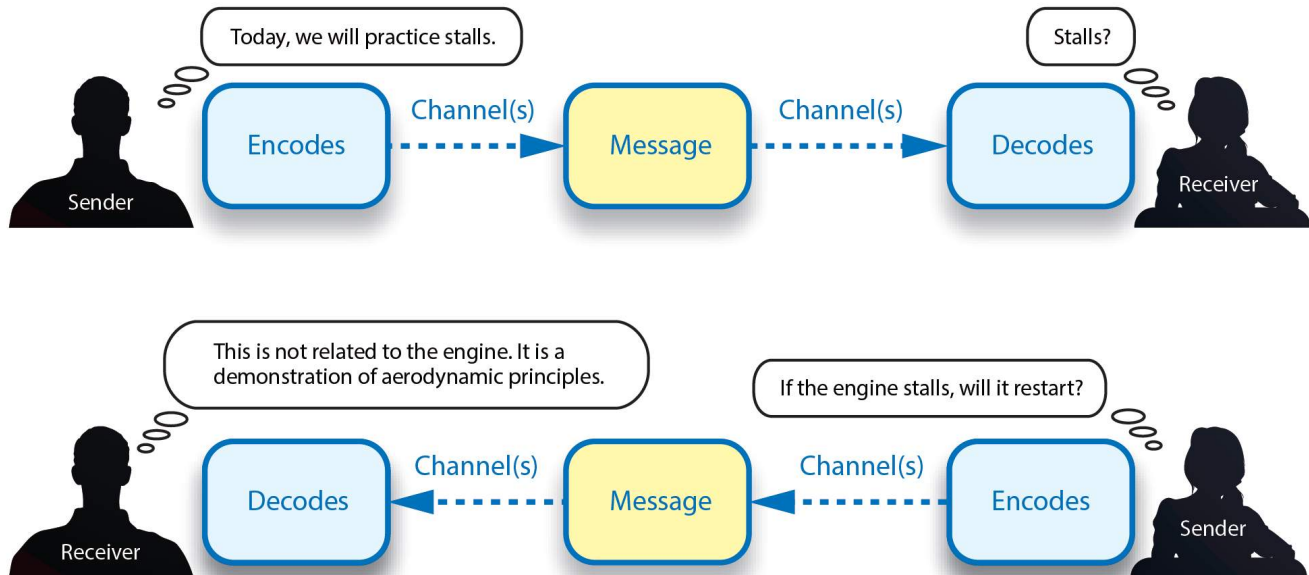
Today, we will practice stalls.

Stalls?

Sender

Encodes

Channel(s)

Message

Channel(s)

Decodes

Receiver

This is not related to the engine. It is a demonstration of aerodynamic principles.

If the engine stalls, will it restart?

Receiver

Decodes

Channel(s)

Message

Channel(s)

Encodes

Sender